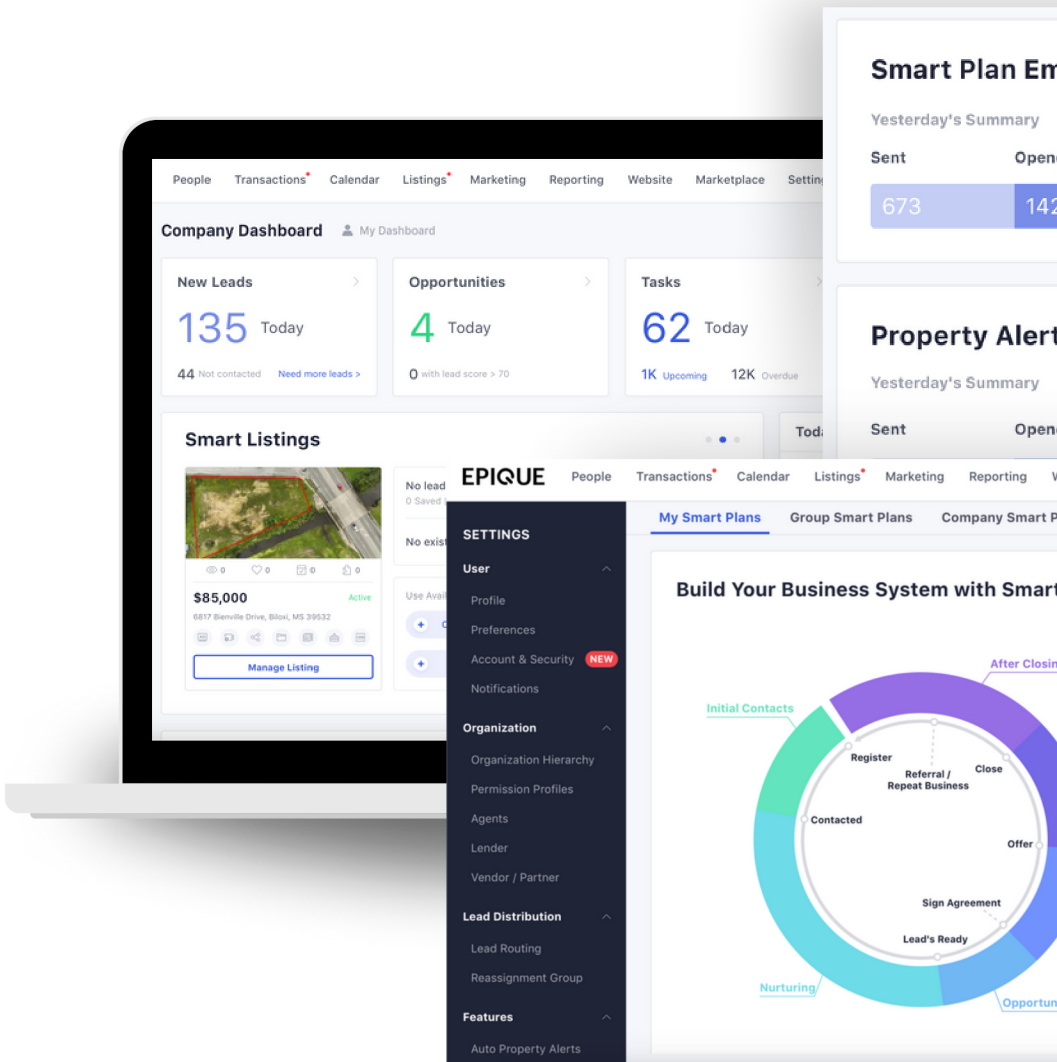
Smart Plan Em

Yesterday's Summary

Sent

Opene

673

142

Property Alert

Yesterday's Summary

Sent

Opene

People Transactions Calendar Listings Marketing Reporting Website Marketplace Settin

Company Dashboard

My Dashboard

New Leads

135 Today

44 Not contacted

Need more leads >

Opportunities

4 Today

0 with lead score > 70

Tasks

62 Today

1K Upcoming

12K Overdue

Smart Listings

Toda

0 0 0 0

$85,000

Active

6817 Bienville Drive, Biloxi, MS 39532

Manage Listing

No lead

0 Saved

No exist

Use Avail

EPIQUE

People Transactions Calendar Listings Marketing Reporting W

SETTINGS

User

Profile

Preferences

Account & Security NEW

Notifications

Organization

Organization Hierarchy

Permission Profiles

Agents

Lender

Vendor / Partner

Lead Distribution

Lead Routing

Reassignment Group

Features

Auto Property Alerts

My Smart Plans

Group Smart Plans

Company Smart P

Build Your Business System with Smart

After Closin

Initial Contacts

Register

Referral / Repeat Business

Close

Contacted

Offer

Sign Agreement

Lead's Ready

Nurturing

Opportun